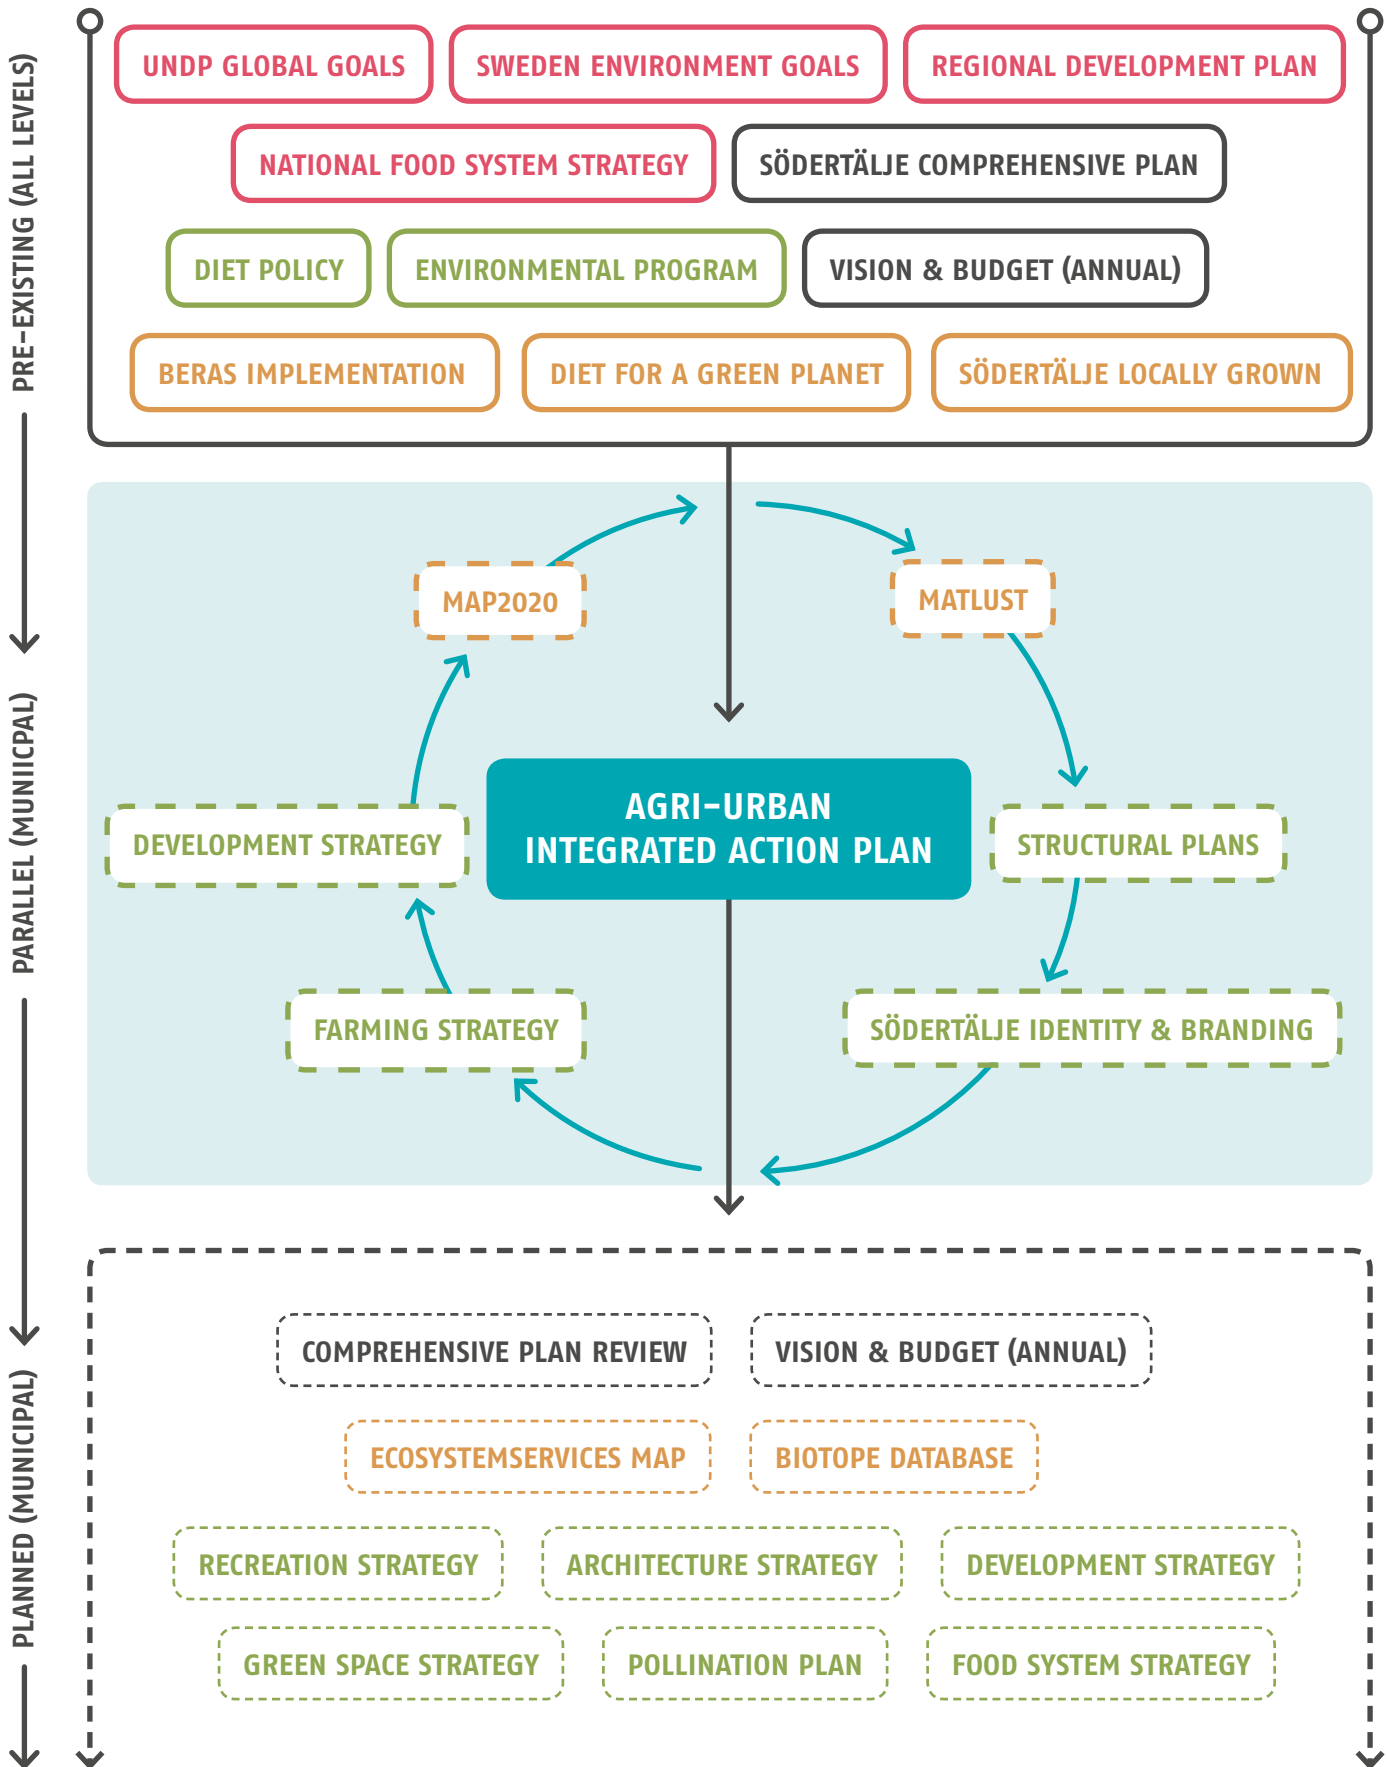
PRE-EXISTING (ALL LEVELS)

UNDP GLOBAL GOALS
SWEDEN ENVIRONMENT GOALS
REGIONAL DEVELOPMENT PLAN
NATIONAL FOOD SYSTEM STRATEGY
SÖDERTÄLJE COMPREHENSIVE PLAN
DIET POLICY
ENVIRONMENTAL PROGRAM
VISION & BUDGET (ANNUAL)
BERAS IMPLEMENTATION
DIET FOR A GREEN PLANET
SÖDERTÄLJE LOCALLY GROWN

PARALLEL (MUNIICPAL)

MAP2020
MATLUST
DEVELOPMENT STRATEGY
AGRI-URBAN INTEGRATED ACTION PLAN
STRUCTURAL PLANS
FARMING STRATEGY
SÖDERTÄLJE IDENTITY & BRANDING

PLANNED (MUNICIPAL)

COMPREHENSIVE PLAN REVIEW
VISION & BUDGET (ANNUAL)
ECOSYSTEMSERVICES MAP
BIOTOPE DATABASE
RECREATION STRATEGY
ARCHITECTURE STRATEGY
DEVELOPMENT STRATEGY
GREEN SPACE STRATEGY
POLLINATION PLAN
FOOD SYSTEM STRATEGY